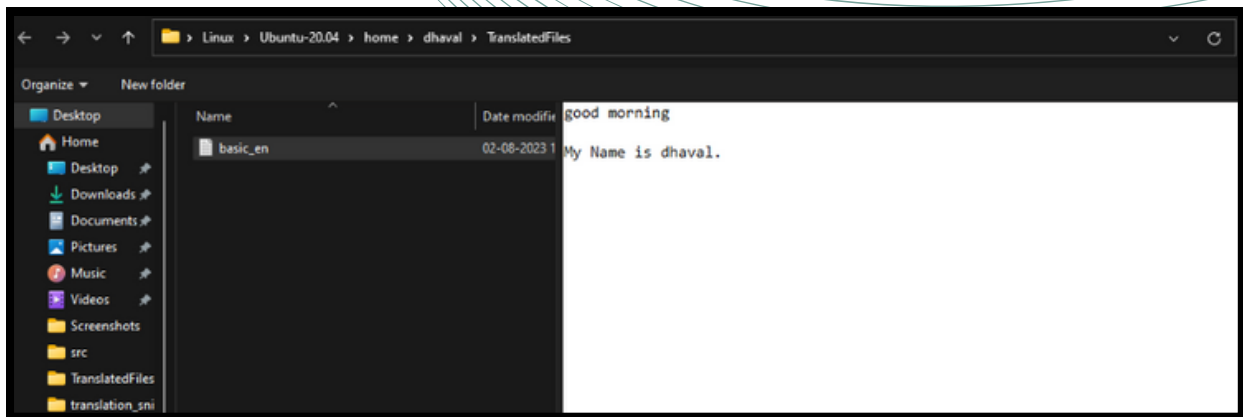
> Linux > Ubuntu-20.04 > home > dhaval > TranslatedFiles

Organize ▾ New folder

Desktop
Home
Desktop
Downloads
Documents
Pictures
Music
Videos
Screenshots
src
TranslatedFiles
translation_sni

Name
basic_en

Date modifie
02-08-2023 1

good morning

My Name is dhaval.